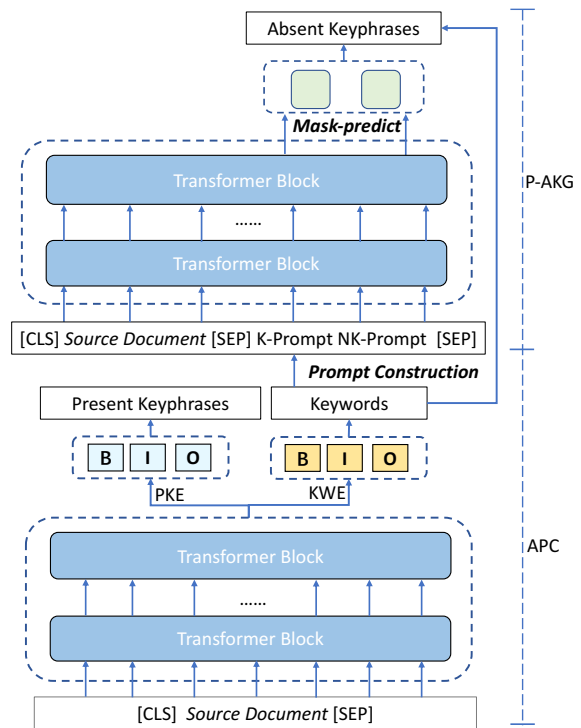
Absent Keyphrases

Mask-predict

Transformer Block

......

Transformer Block

P-AKG

[CLS] Source Document [SEP] K-Prompt NK-Prompt [SEP]

Prompt Construction

Present Keyphrases

Keywords

B I O

B I O

PKE

KWE

APC

Transformer Block

......

Transformer Block

[CLS] Source Document [SEP]